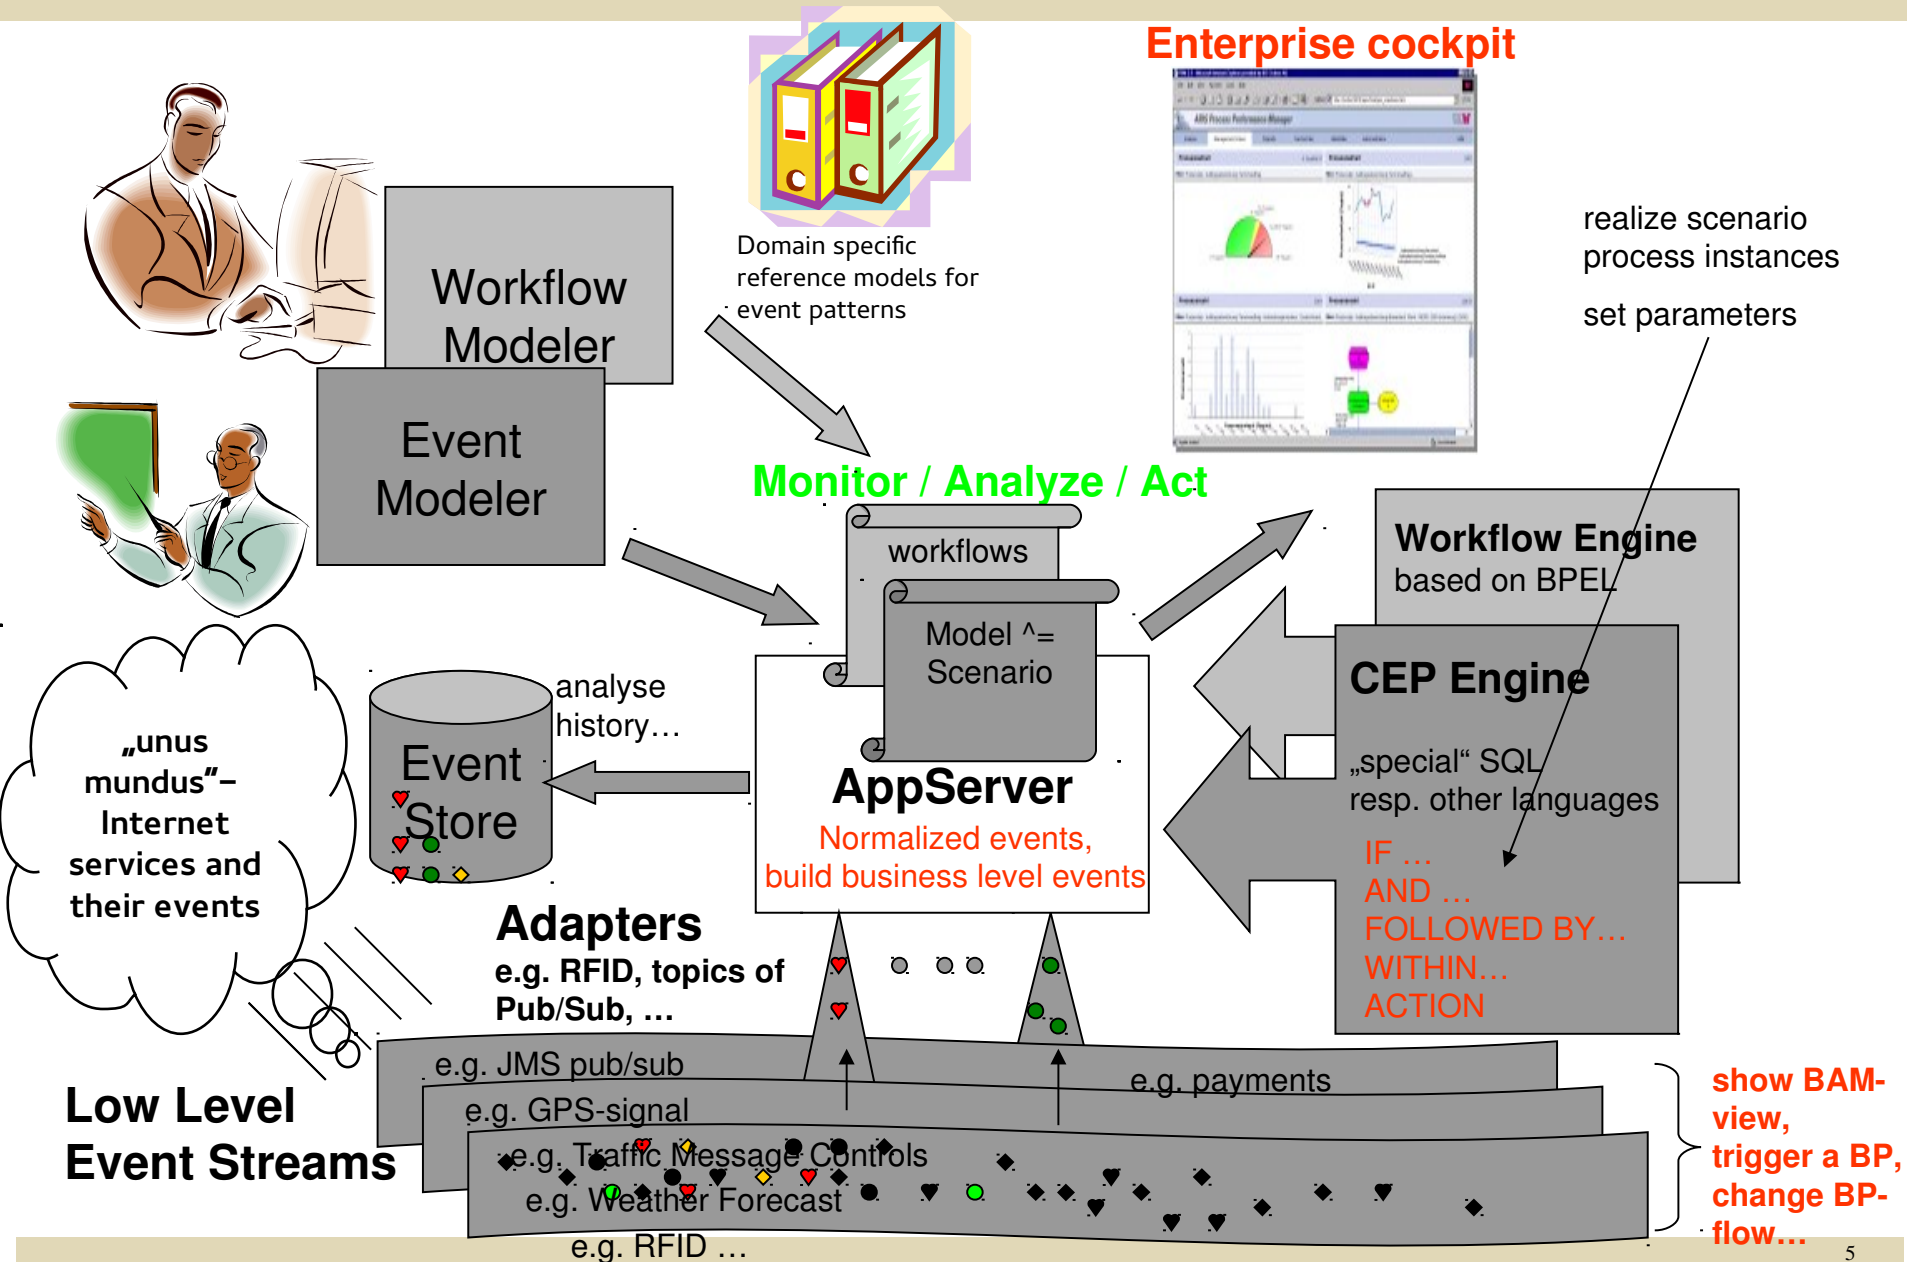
Enterprise cockpit

Workflow Modeler

Event Modeler

Domain specific reference models for event patterns

realize scenario process instances

set parameters

Monitor / Analyze / Act

workflows

Model ^= Scenario

Workflow Engine based on BPEL

CEP Engine

„special“ SQL resp. other languages

IF …
AND …
FOLLOWED BY…
WITHIN…
ACTION

„unus mundus“– Internet services and their events

Event Store

analyse history…

AppServer

Normalized events, build business level events

Adapters

e.g. RFID, topics of Pub/Sub, …

Low Level Event Streams

e.g. JMS pub/sub

e.g. payments

e.g. GPS-signal

e.g. Traffic Message Controls

e.g. Weather Forecast

e.g. RFID …

show BAM-view, trigger a BP, change BP-flow…

5